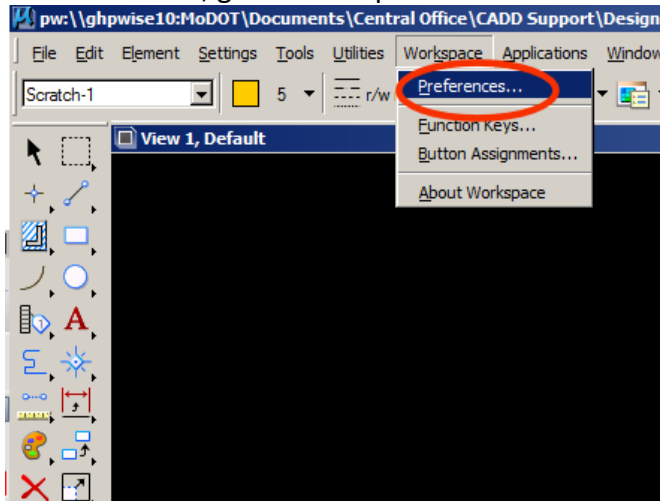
pw:\\ghpwise10:MoDOT\Documents\Central Office\CADD Support\Design

File Edit Element Settings Tools Utilities Workspace Applications Window

Scratch-1

5

r/w

Preferences...

Function Keys...

Button Assignments...

About Workspace

View 1, Default